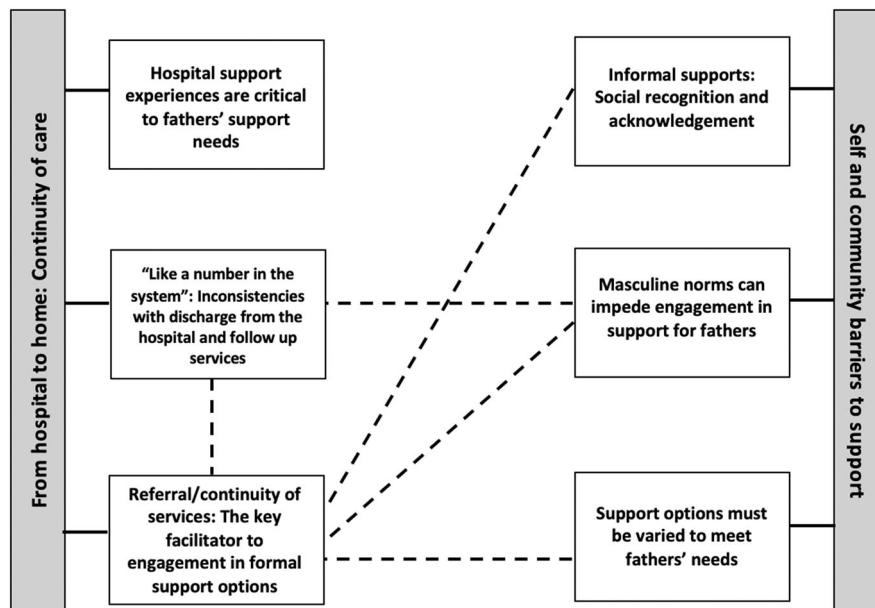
From hospital to home: Continuity of care

Hospital support experiences are critical to fathers' support needs

"Like a number in the system": Inconsistencies with discharge from the hospital and follow up services

Referral/continuity of services: The key facilitator to engagement in formal support options

Informal supports: Social recognition and acknowledgement

Masculine norms can impede engagement in support for fathers

Support options must be varied to meet fathers' needs

Self and community barriers to support